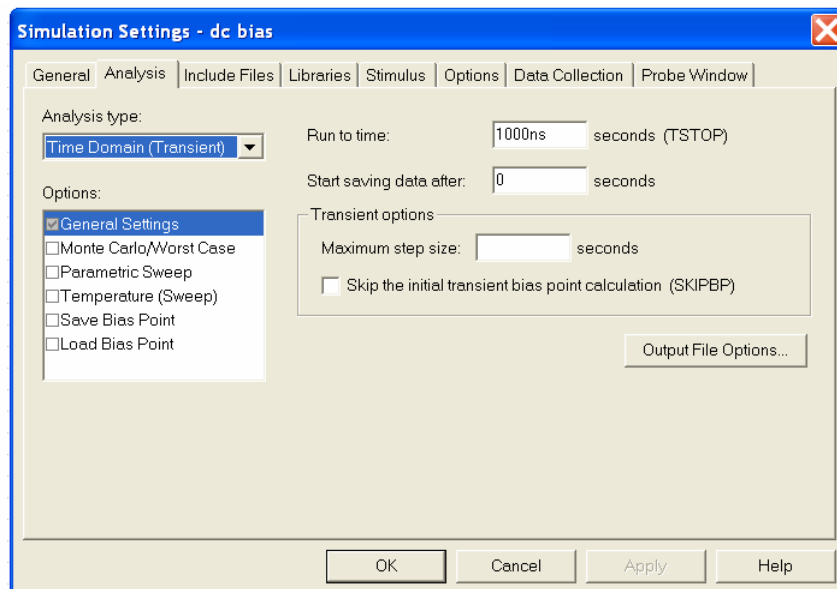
Simulation Settings - dc bias

General | Analysis | Include Files | Libraries | Stimulus | Options | Data Collection | Probe Window

Analysis type:
Time Domain (Transient)

Options:
☑General Settings
☐Monte Carlo/Worst Case
☐Parametric Sweep
☐Temperature (Sweep)
☐Save Bias Point
☐Load Bias Point

Run to time: 1000ns seconds (TSTOP)

Start saving data after: 0 seconds

Transient options

Maximum step size: seconds

☐ Skip the initial transient bias point calculation (SKIPBP)

Output File Options...

OK | Cancel | Apply | Help